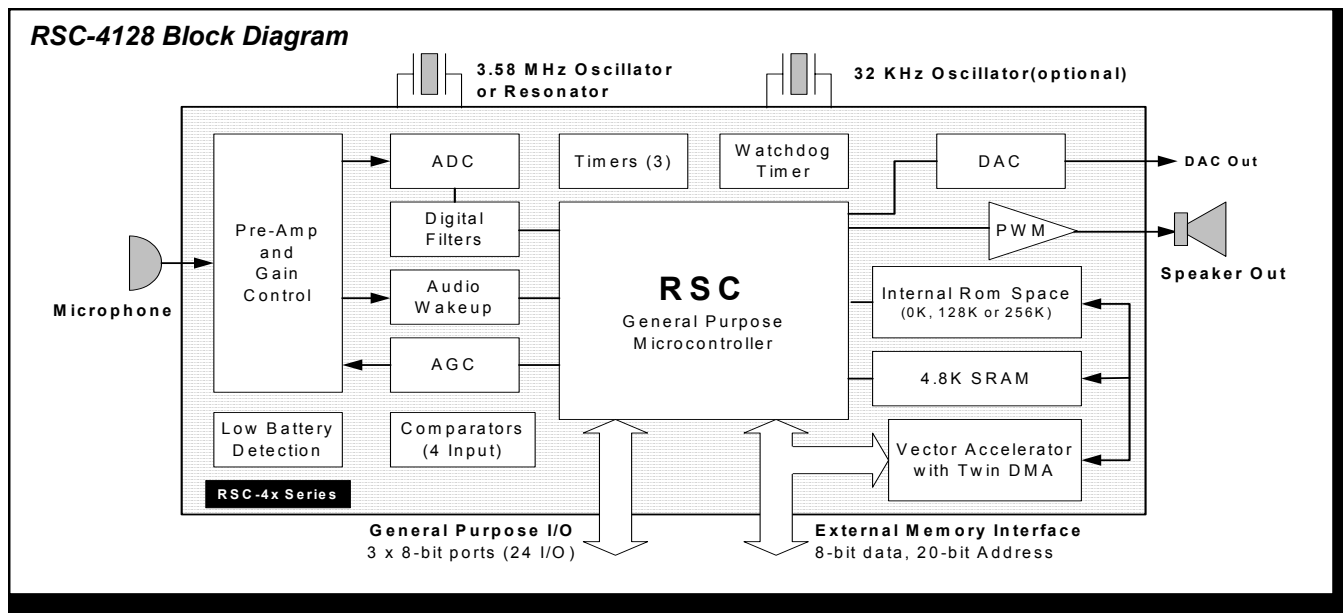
RSC-4128 Block Diagram

3.58 MHz Oscillator or Resonator

32 KHz Oscillator(optional)

Pre-Amp and Gain Control

ADC

Digital Filters

Audio Wakeup

AGC

Timers (3)

Watchdog Timer

DAC

DAC Out

PWM

Speaker Out

Microphone

RSC
General Purpose Microcontroller

Internal Rom Space
(0K, 128K or 256K)

4.8K SRAM

Vector Accelerator with Twin DMA

Low Battery Detection

Comparators (4 Input)

RSC-4x Series

General Purpose I/O
3 x 8-bit ports (24 I/O)

External Memory Interface
8-bit data, 20-bit Address